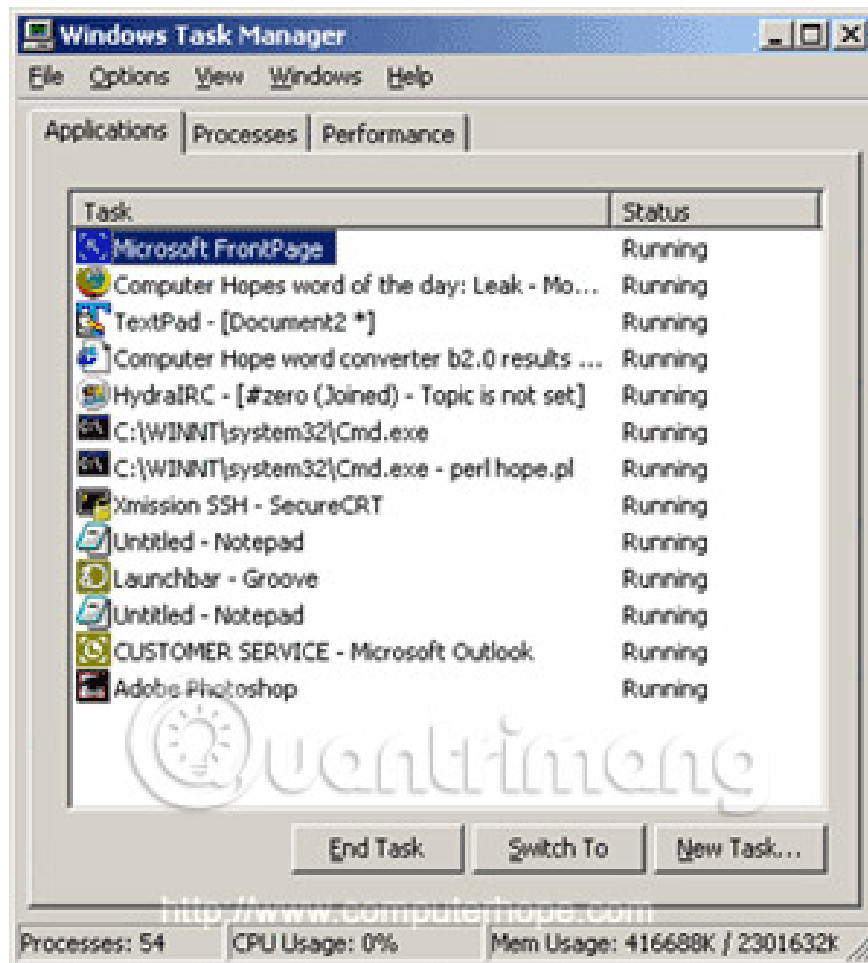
Windows Task Manager

File Options View Windows Help

Applications | Processes | Performance

| Task | Status |
|---|---|
| Microsoft FrontPage | Running |
| Computer Hopes word of the day: Leak - Mo... | Running |
| TextPad - [Document2 *] | Running |
| Computer Hope word converter b2.0 results ... | Running |
| HydraIRC - [#zero (Joined) - Topic is not set] | Running |
| C:\WINNT\system32\Cmd.exe | Running |
| C:\WINNT\system32\Cmd.exe - perl hope.pl | Running |
| Xmission SSH - SecureCRT | Running |
| Untitled - Notepad | Running |
| Launchbar - Groove | Running |
| Untitled - Notepad | Running |
| CUSTOMER SERVICE - Microsoft Outlook | Running |
| Adobe Photoshop | Running |

Quantrimang

End Task | Switch To | New Task...

http://www.computerhope.com

Processes: 54 | CPU Usage: 0% | Mem Usage: 416688K / 2301632K